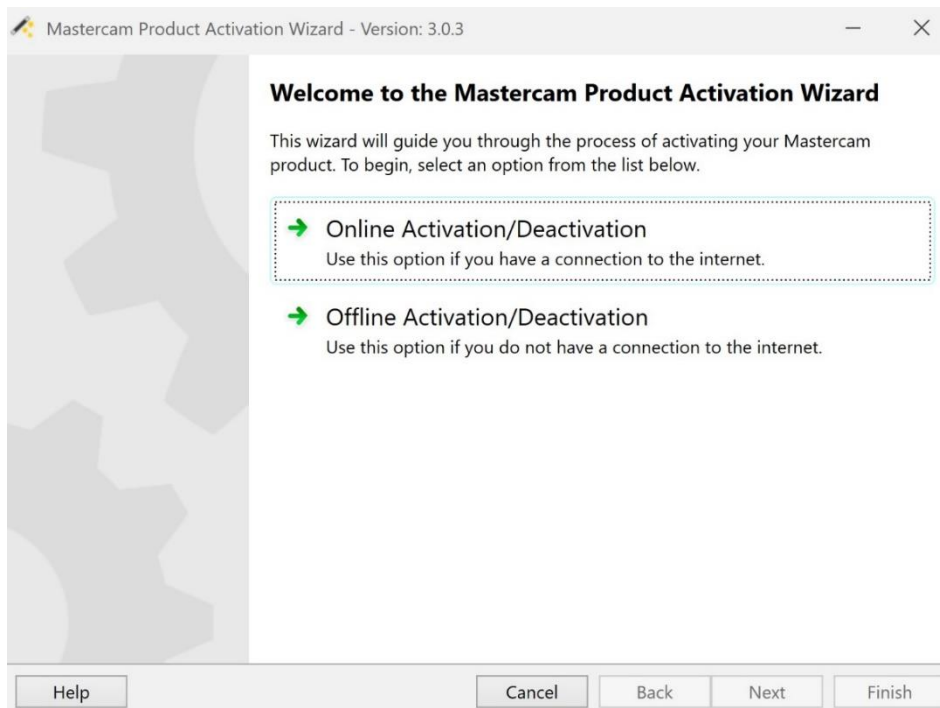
Mastercam Product Activation Wizard - Version: 3.0.3

Welcome to the Mastercam Product Activation Wizard

This wizard will guide you through the process of activating your Mastercam product. To begin, select an option from the list below.

Online Activation/Deactivation
Use this option if you have a connection to the internet.

Offline Activation/Deactivation
Use this option if you do not have a connection to the internet.

Help

Cancel

Back

Next

Finish